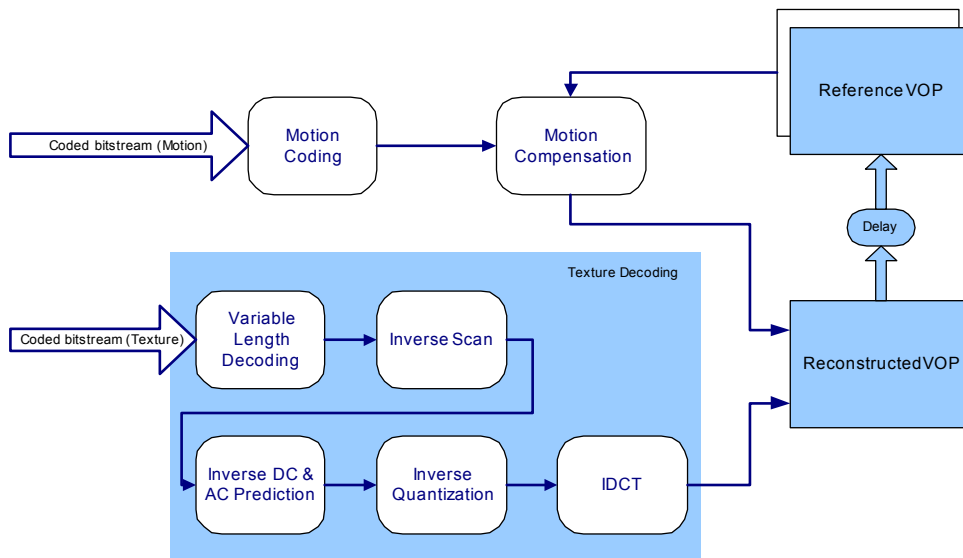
Coded bitstream (Motion)

Motion Coding

Motion Compensation

Reference VOP

Delay

Texture Decoding

Coded bitstream (Texture)

Variable Length Decoding

Inverse Scan

Reconstructed VOP

Inverse DC & AC Prediction

Inverse Quantization

IDCT